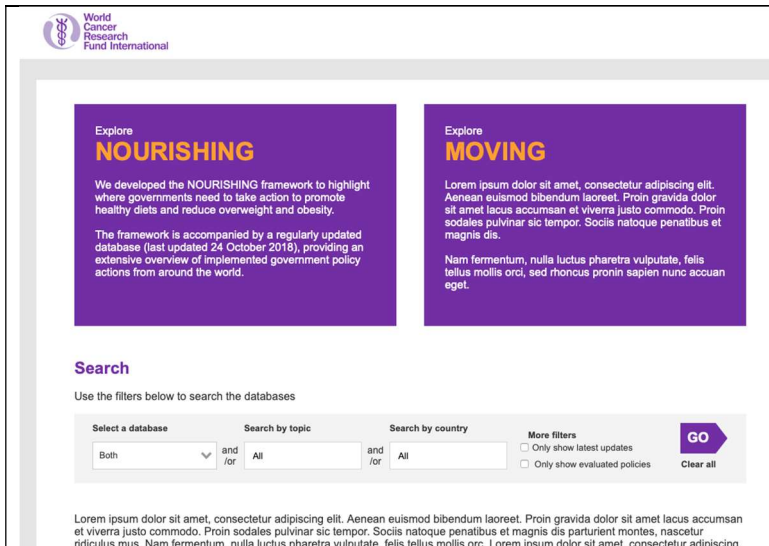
World Cancer Research Fund International

Explore
NOURISHING

We developed the NOURISHING framework to highlight where governments need to take action to promote healthy diets and reduce overweight and obesity.

The framework is accompanied by a regularly updated database (last updated 24 October 2018), providing an extensive overview of implemented government policy actions from around the world.

Explore
MOVING

Lorem ipsum dolor sit amet, consectetur adipiscing elit. Aenean euismod bibendum laoreet. Proin gravida dolor sit amet lacus accumsan et viverra justo commodo. Proin sodales pulvinar sic tempor. Sociis natoque penatibus et magnis dis.

Nam fermentum, nulla luctus pharetra vulputate, felis tellus mollis orci, sed rhoncus pronin sapien nunc accuan eget.

Search

Use the filters below to search the databases

Select a database
Both
and /or
Search by topic
All
and /or
Search by country
All
More filters
Only show latest updates
Only show evaluated policies
GO
Clear all

Lorem ipsum dolor sit amet, consectetur adipiscing elit. Aenean euismod bibendum laoreet. Proin gravida dolor sit amet lacus accumsan et viverra justo commodo. Proin sodales pulvinar sic tempor. Sociis natoque penatibus et magnis dis parturient montes, nascetur ridiculus mus. Nam fermentum, nulla luctus pharetra vulputate, felis tellus mollis orci. Lorem ipsum dolor sit amet, consectetur adipiscing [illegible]